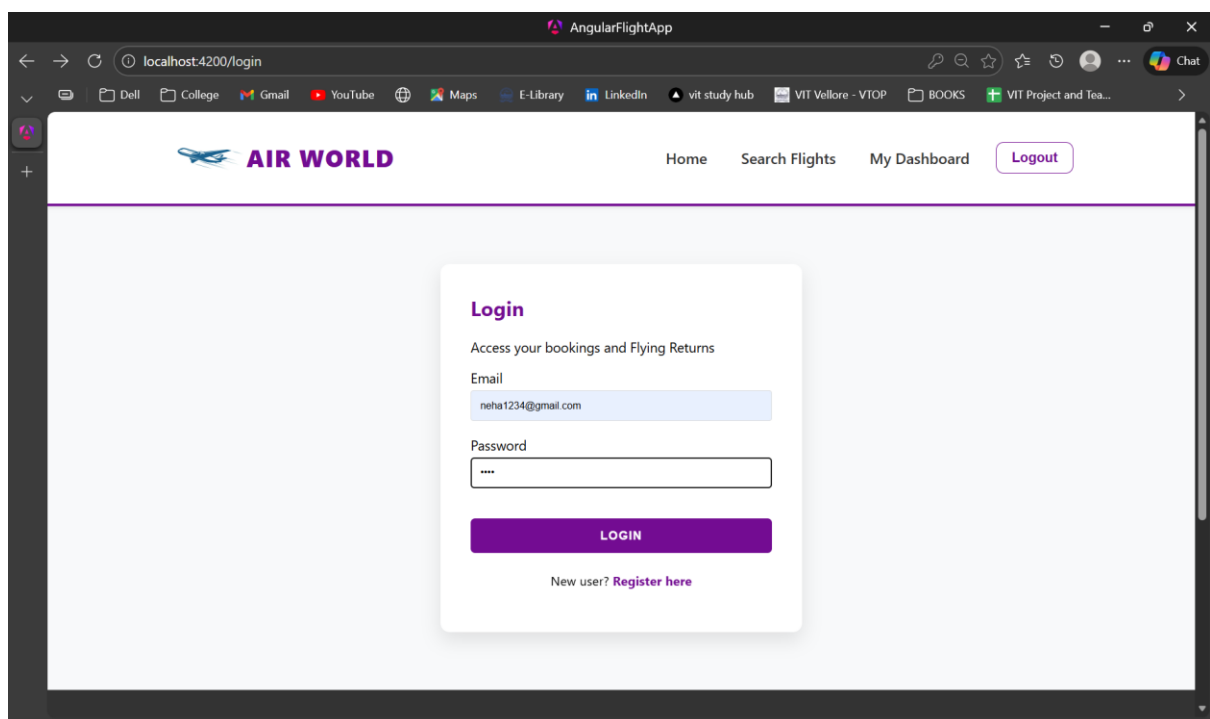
AngularFlightApp

localhost:4200/login

Chat

Dell College Gmail YouTube Maps E-Library LinkedIn vit study hub VIT Vellore - VTOP BOOKS VIT Project and Tea...

AIR WORLD

Home Search Flights My Dashboard Logout

Login

Access your bookings and Flying Returns

Email

neha1234@gmail.com

Password

••••

LOGIN

New user? Register here